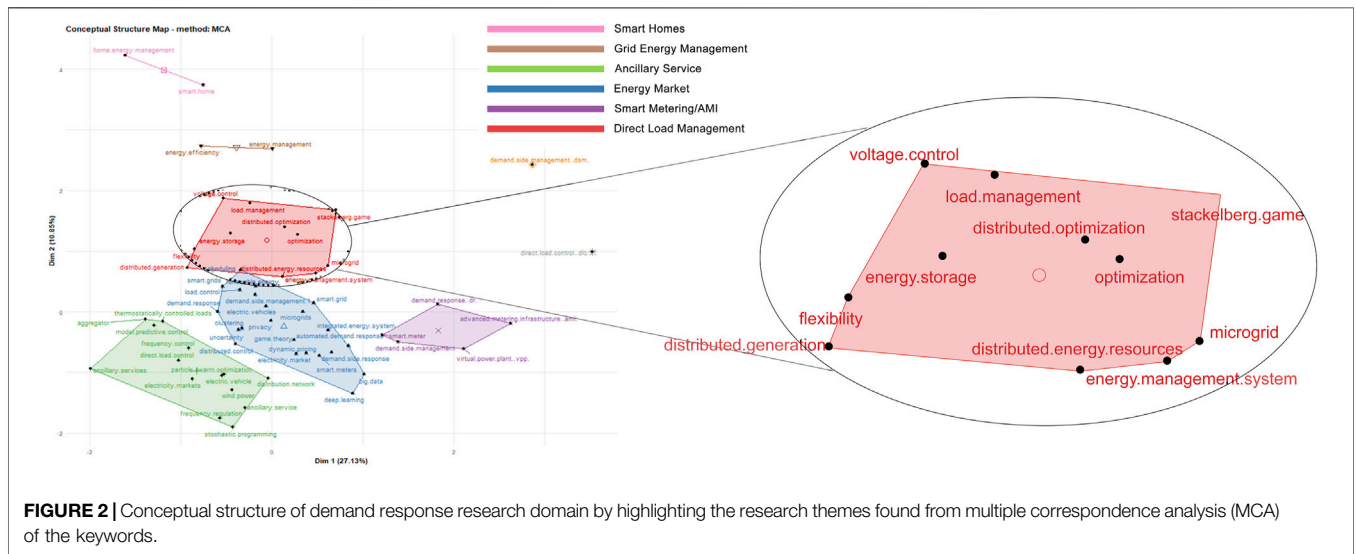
Conceptual Structure Map - method: MCA

Smart Homes
Grid Energy Management
Ancillary Service
Energy Market
Smart Metering/AMI
Direct Load Management

home.energy.management
smart.home
energy.management
energy.efficiency
demand.side.management..dsm.
voltage.control
load.management
distributed.optimization
stackelberg.game
energy.storage
optimization
flexibility
microgrid
distributed.generation
distributed.energy.resources
energy.management.system
direct.load.control..dlc.
smart.grids
load.control
demand.response
demand.side.management
smart.grid
electric.vehicles
thermostatically.controlled.loads
aggregator
model.predictive.control
clustering
privacy
microgrids
integrated.energy.system
frequency.control
uncertainty
game.theory
automated.demand.response
direct.load.control
distributed.control
dynamic.pricing
electricity.market
demand.side.response
smart.meters
demand.response..dr.
advanced.metering.infrastructure..ami.
smart.meter
demand.side.management
virtual.power.plant..vpp.
particle.swarm.optimization
ancillary.services
electricity.markets
electric.vehicle
distribution.network
big.data
wind.power
deep.learning
ancillary.service
frequency.regulation
stochastic.programming

Dim 2 (10.85%)
Dim 1 (27.13%)
4
2
0
-2
-2
0
2

voltage.control
load.management
distributed.optimization
stackelberg.game
energy.storage
optimization
flexibility
microgrid
distributed.generation
distributed.energy.resources
energy.management.system

FIGURE 2 | Conceptual structure of demand response research domain by highlighting the research themes found from multiple correspondence analysis (MCA) of the keywords.